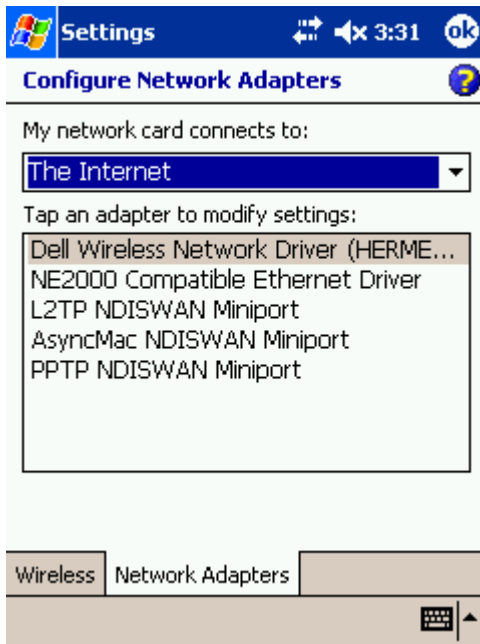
Settings 3:31 ok

Configure Network Adapters

My network card connects to:

The Internet

Tap an adapter to modify settings:

Dell Wireless Network Driver (HERME...
NE2000 Compatible Ethernet Driver
L2TP NDISWAN Miniport
AsyncMac NDISWAN Miniport
PPTP NDISWAN Miniport

Wireless | Network Adapters